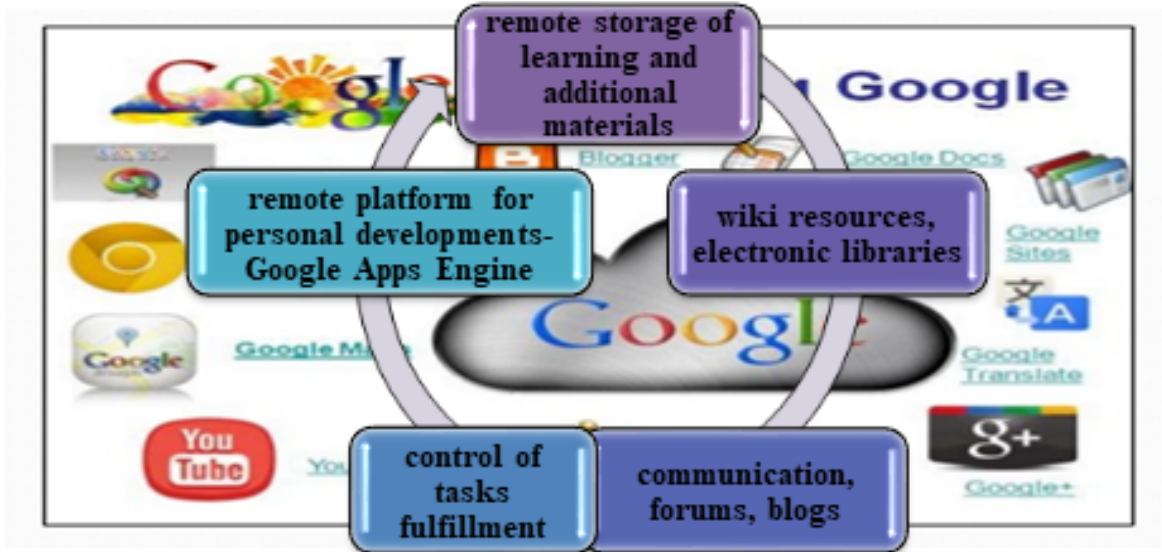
remote storage of learning and additional materials

Google

Blogger

Google Docs

remote platform for personal developments-Google Apps Engine

wiki resources, electronic libraries

Google Sites

Google

Google Maps

Google Translate

You Tube

You

control of tasks fulfillment

communication, forums, blogs

Google+